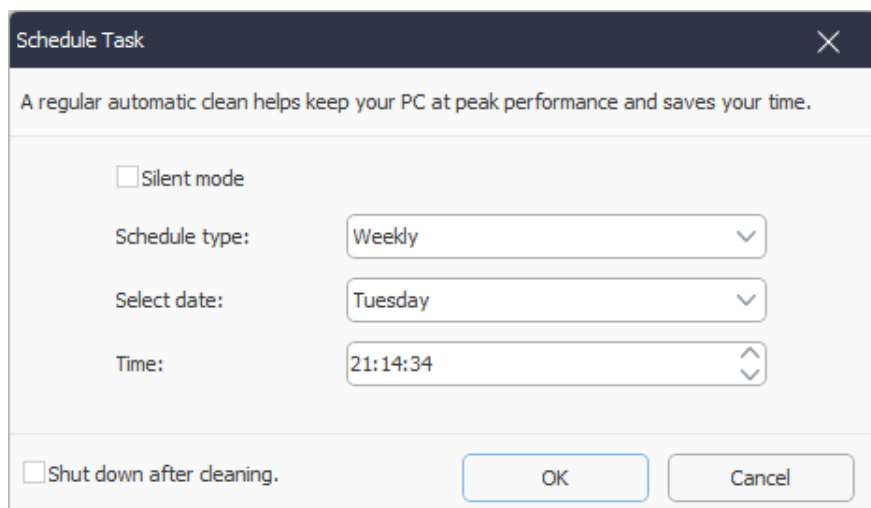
Schedule Task

A regular automatic clean helps keep your PC at peak performance and saves your time.

Silent mode

Schedule type: Weekly

Select date: Tuesday

Time: 21:14:34

Shut down after cleaning.

OK

Cancel